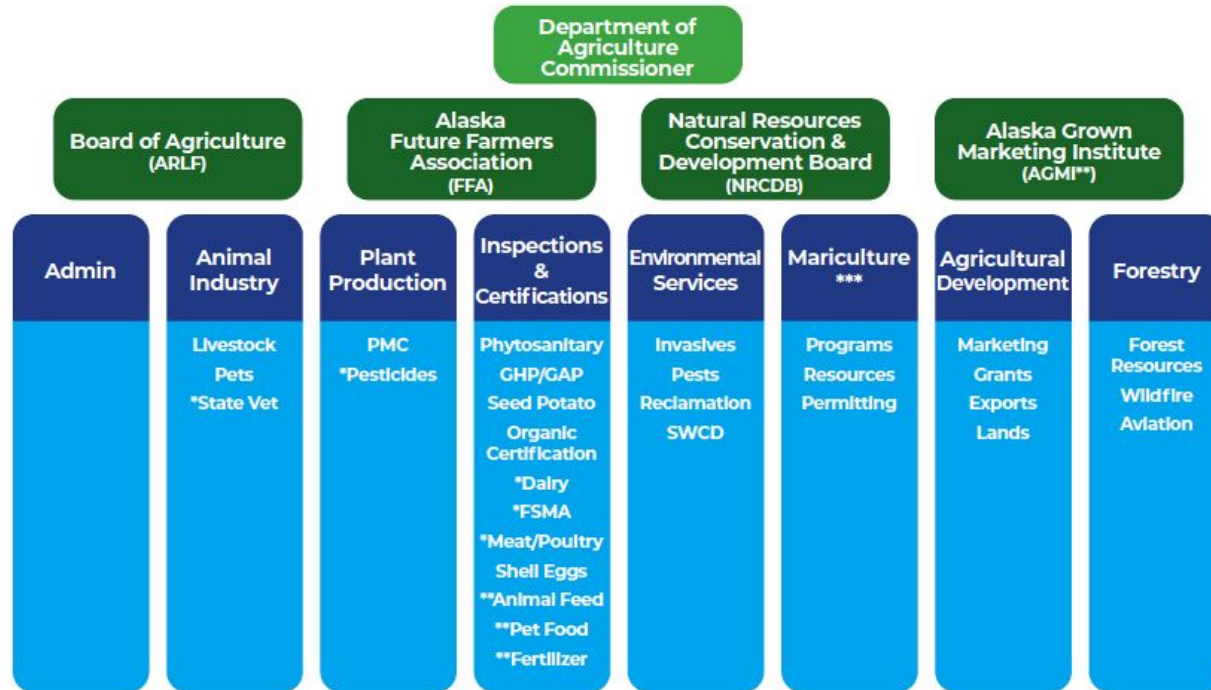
Department of Agriculture Commissioner

Board of Agriculture
(ARLF)

Alaska Future Farmers Association
(FFA)

Natural Resources Conservation & Development Board
(NRCDB)

Alaska Grown Marketing Institute
(AGMI**)

Admin

Animal Industry

Livestock
Pets
*State Vet

Plant Production

PMC
*Pesticides

Inspections & Certifications

Phytosanitary
GHP/GAP
Seed Potato
Organic Certification
*Dairy
*FSMA
*Meat/Poultry
Shell Eggs
**Animal Feed
**Pet Food
**Fertilizer

Environmental Services

Invasives
Pests
Reclamation
SWCD

Mariculture
***

Programs
Resources
Permitting

Agricultural Development

Marketing
Grants
Exports
Lands

Forestry

Forest Resources
Wildfire
Aviation